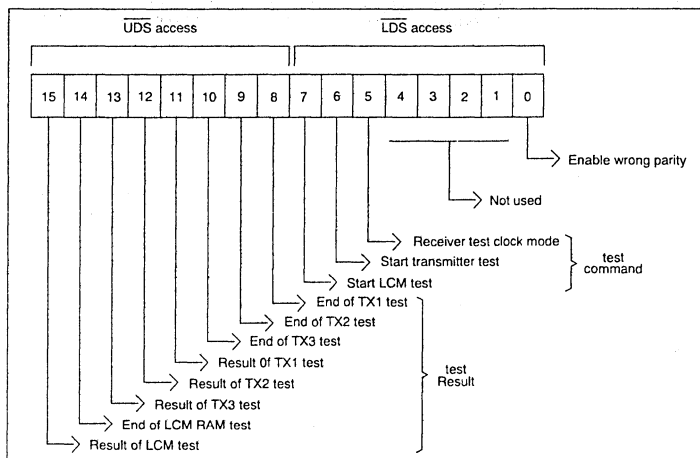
$\overline{\text{UDS}}$ access

$\overline{\text{LDS}}$ access

| 15 | 14 | 13 | 12 | 11 | 10 | 9 | 8 | 7 | 6 | 5 | 4 | 3 | 2 | 1 | 0 |
|---|---|---|---|---|---|---|---|---|---|---|---|---|---|---|---|

Enable wrong parity

Not used

Receiver test clock mode
Start transmitter test
Start LCM test

test command

End of TX1 test
End of TX2 test
End of TX3 test
Result 0f TX1 test
Result of TX2 test
Result of TX3 test
End of LCM RAM test
Result of LCM test

test Result